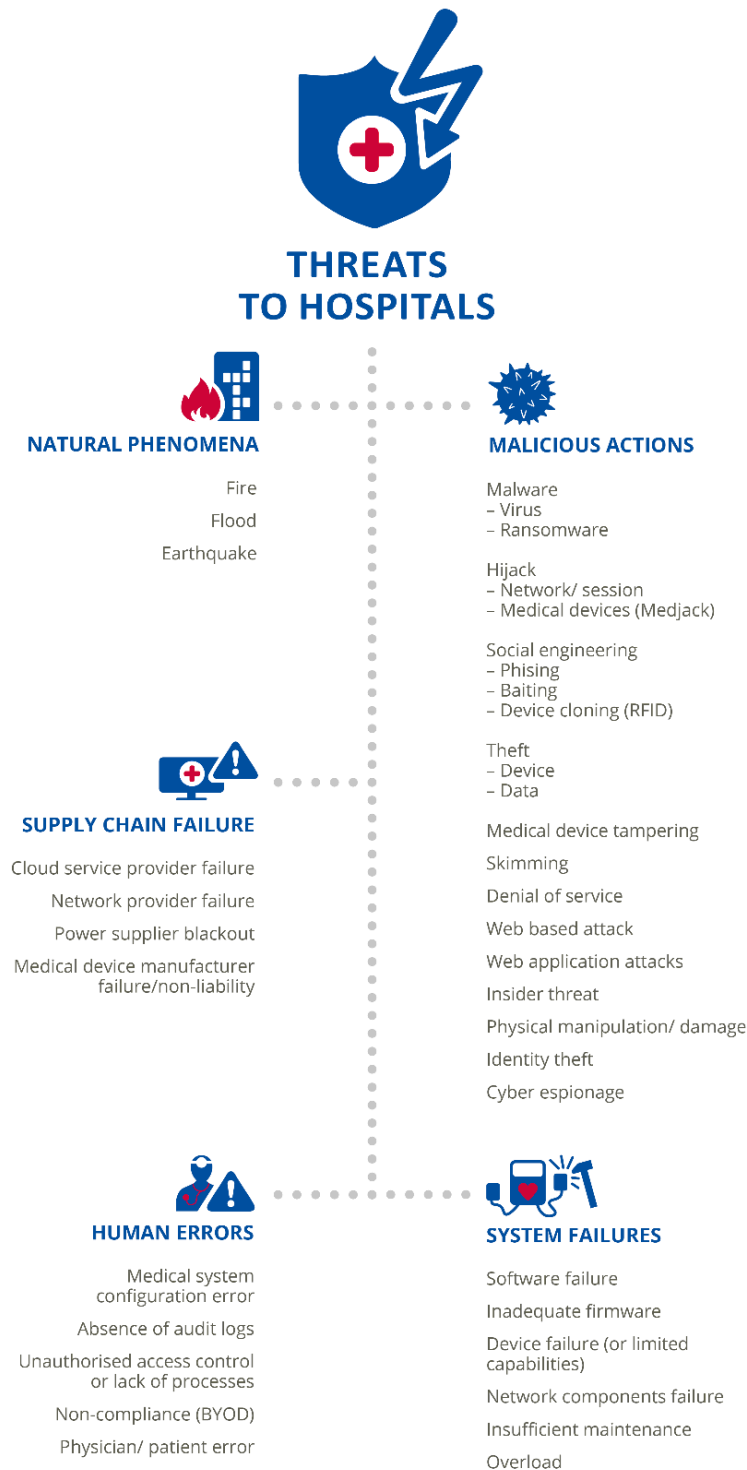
THREATS TO HOSPITALS

NATURAL PHENOMENA

Fire

Flood

Earthquake

MALICIOUS ACTIONS

Malware
– Virus
– Ransomware

Hijack
– Network/ session
– Medical devices (Medjack)

Social engineering
– Phising
– Baiting
– Device cloning (RFID)

Theft
– Device
– Data

Medical device tampering

Skimming

Denial of service

Web based attack

Web application attacks

Insider threat

Physical manipulation/ damage

Identity theft

Cyber espionage

SUPPLY CHAIN FAILURE

Cloud service provider failure

Network provider failure

Power supplier blackout

Medical device manufacturer failure/non-liability

HUMAN ERRORS

Medical system configuration error

Absence of audit logs

Unauthorised access control or lack of processes

Non-compliance (BYOD)

Physician/ patient error

SYSTEM FAILURES

Software failure

Inadequate firmware

Device failure (or limited capabilities)

Network components failure

Insufficient maintenance

Overload